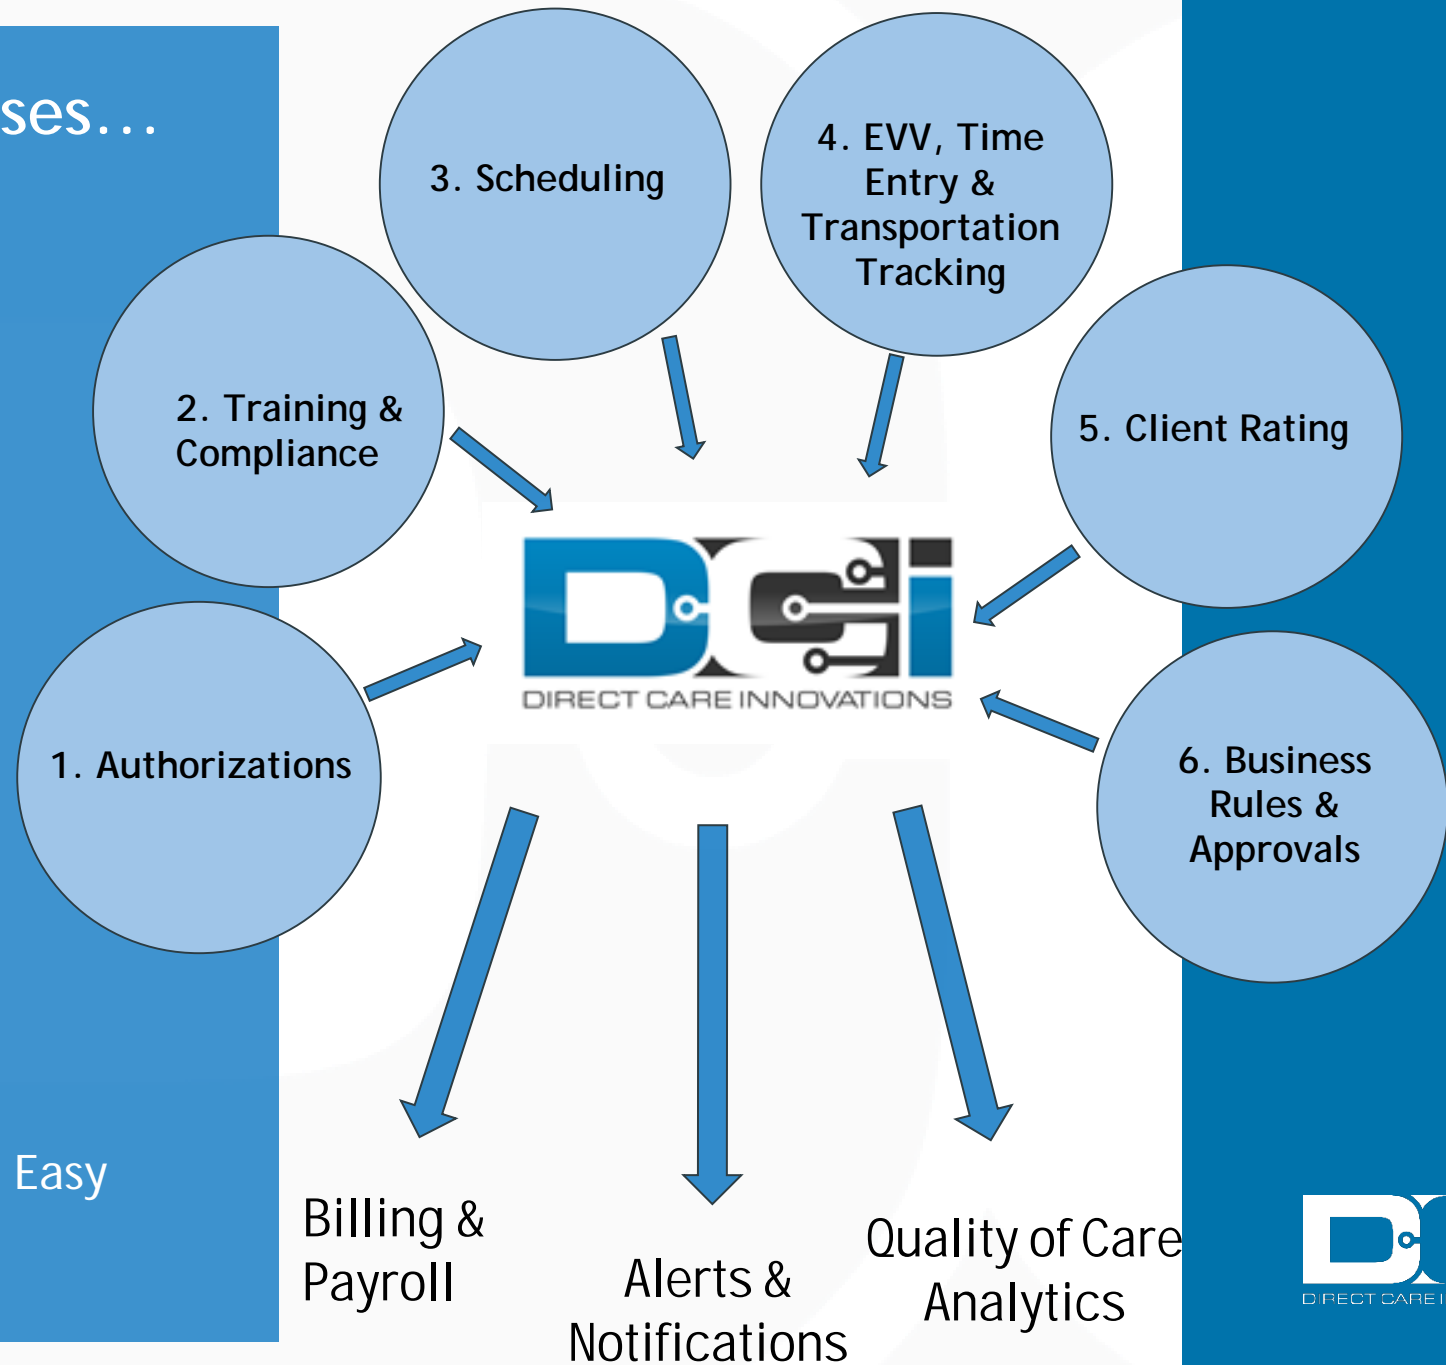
ses…

3. Scheduling

4. EVV, Time Entry & Transportation Tracking

2. Training & Compliance

5. Client Rating

DCi
DIRECT CARE INNOVATIONS

1. Authorizations

6. Business Rules & Approvals

Easy

Billing & Payroll

Alerts & Notifications

Quality of Care Analytics

DCI
DIRECT CARE I